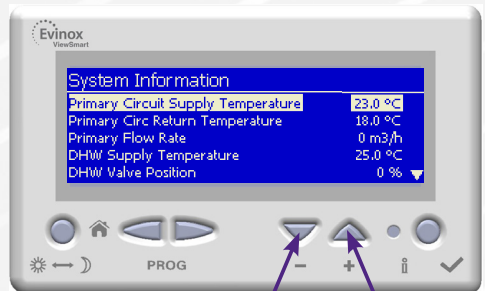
Evinox ViewSmart

System Information

| | |
|---|---|
| Primary Circuit Supply Temperature | 23.0 °C |
| Primary Circ Return Temperature | 18.0 °C |
| Primary Flow Rate | 0 m3/h |
| DHW Supply Temperature | 25.0 °C |
| DHW Valve Position | 0 % |

PROG

−

+

i